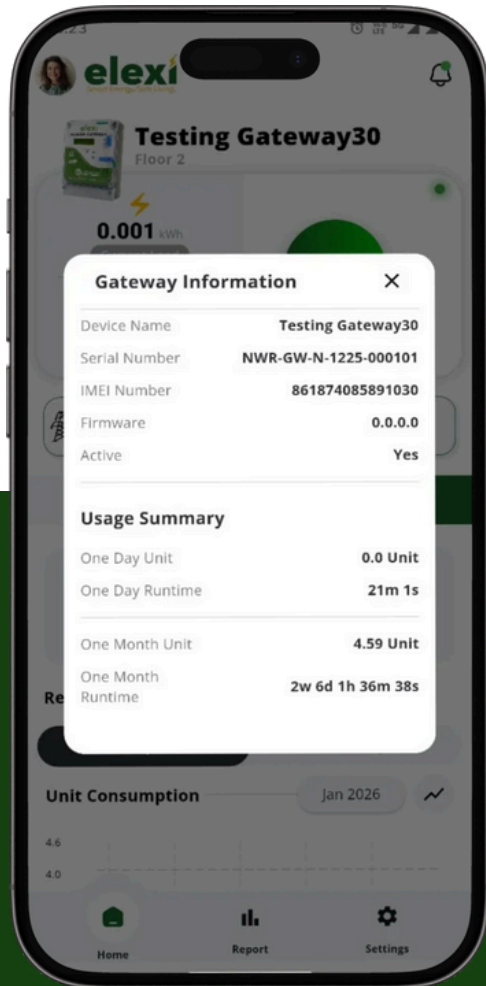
elexi

Testing Gateway30
Floor 2

0.001 kWh

Gateway Information ✕

| Device Name | Testing Gateway30 |
|---|---|
| Serial Number | NWR-GW-N-1225-000101 |
| IMEI Number | 861874085891030 |
| Firmware | 0.0.0.0 |
| Active | Yes |

Usage Summary

| One Day Unit | 0.0 Unit |
|---|---|
| One Day Runtime | 21m 1s |
| One Month Unit | 4.59 Unit |
| One Month Runtime | 2w 6d 1h 36m 38s |

Re

Unit Consumption Jan 2026

4.6
4.0

Home Report Settings